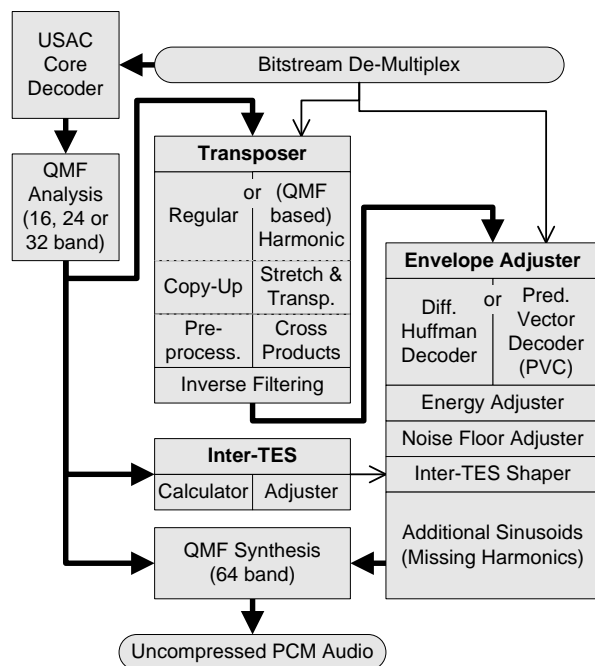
USAC Core Decoder

Bitstream De-Multiplex

QMF Analysis (16, 24 or 32 band)

Transposer

Regular

or

(QMF based) Harmonic

Copy-Up

Stretch & Transp.

Pre-process.

Cross Products

Inverse Filtering

Envelope Adjuster

Diff. Huffman Decoder

or

Pred. Vector Decoder (PVC)

Energy Adjuster

Noise Floor Adjuster

Inter-TES Shaper

Additional Sinusoids (Missing Harmonics)

Inter-TES

Calculator

Adjuster

QMF Synthesis (64 band)

Uncompressed PCM Audio